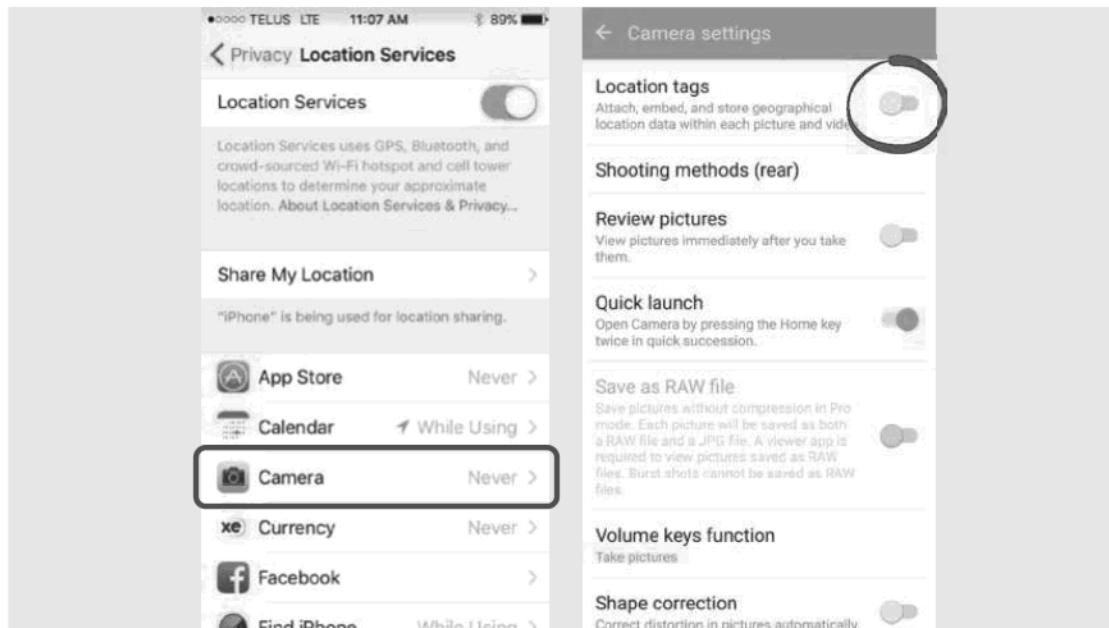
●○○○○ TELUS LTE 11:07 AM 89%

< Privacy Location Services

Location Services

Location Services uses GPS, Bluetooth, and crowd-sourced Wi-Fi hotspot and cell tower locations to determine your approximate location. About Location Services & Privacy...

Share My Location >

"iPhone" is being used for location sharing.

App Store Never >

Calendar While Using >

Camera Never >

Currency Never >

Facebook >

Find iPhone While Using >

← Camera settings

Location tags
Attach, embed, and store geographical location data within each picture and vid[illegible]

Shooting methods (rear)

Review pictures
View pictures immediately after you take them.

Quick launch
Open Camera by pressing the Home key twice in quick succession.

Save as RAW file
Save pictures without compression in Pro mode. Each picture will be saved as both a RAW file and a JPG file. A viewer app is required to view pictures saved as RAW files. Burst shots cannot be saved as RAW files.

Volume keys function
Take pictures

Shape correction
Correct distortion in pictures automatically